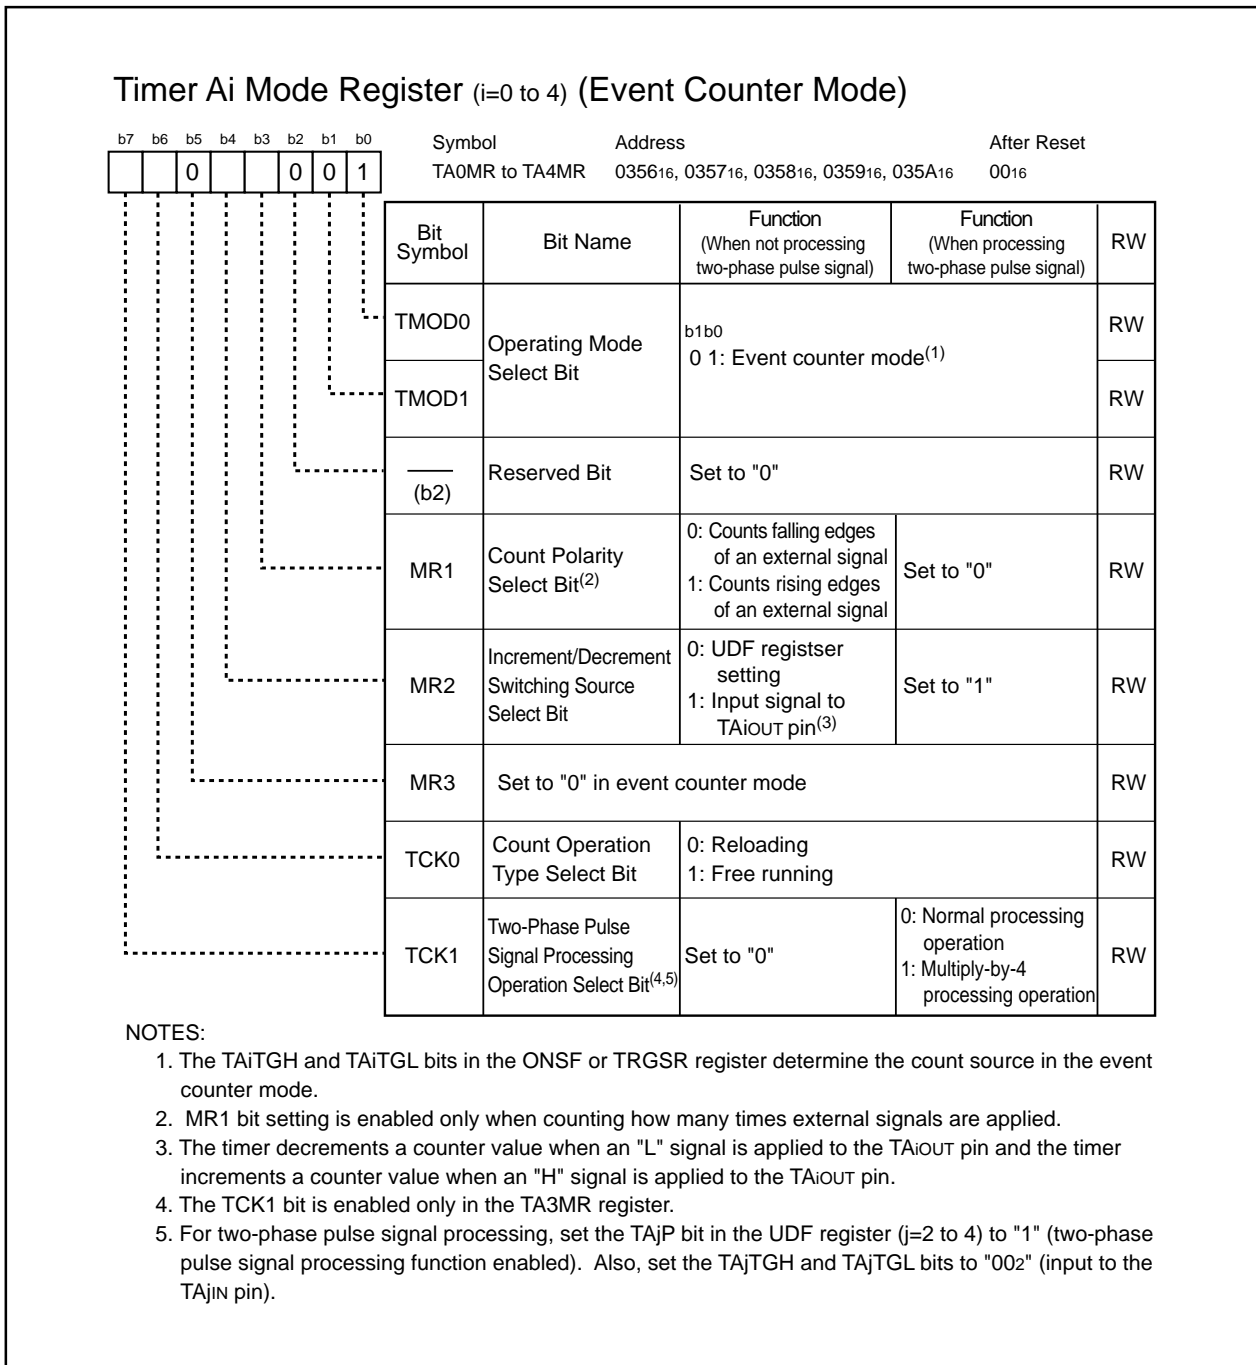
Timer Ai Mode Register (i=0 to 4) (Event Counter Mode)

| b7 | b6 | b5 | b4 | b3 | b2 | b1 | b0 |
|---|---|---|---|---|---|---|---|
| | | 0 | | | 0 | 0 | 1 |

Symbol TA0MR to TA4MR
Address $0356_{16}$, $0357_{16}$, $0358_{16}$, $0359_{16}$, $035A_{16}$
After Reset $00_{16}$

| Bit Symbol | Bit Name | Function (When not processing two-phase pulse signal) | Function (When processing two-phase pulse signal) | RW |
|---|---|---|---|---|
| TMOD0 | Operating Mode Select Bit | b1b0 0 1: Event counter mode$^{(1)}$ | | RW |
| TMOD1 | | | | RW |
| (b2) | Reserved Bit | Set to "0" | | RW |
| MR1 | Count Polarity Select Bit$^{(2)}$ | 0: Counts falling edges of an external signal 1: Counts rising edges of an external signal | Set to "0" | RW |
| MR2 | Increment/Decrement Switching Source Select Bit | 0: UDF registser setting 1: Input signal to TAiOUT pin$^{(3)}$ | Set to "1" | RW |
| MR3 | Set to "0" in event counter mode | | | RW |
| TCK0 | Count Operation Type Select Bit | 0: Reloading 1: Free running | | RW |
| TCK1 | Two-Phase Pulse Signal Processing Operation Select Bit$^{(4,5)}$ | Set to "0" | 0: Normal processing operation 1: Multiply-by-4 processing operation | RW |

NOTES:
1. The TAiTGH and TAiTGL bits in the ONSF or TRGSR register determine the count source in the event counter mode.
2. MR1 bit setting is enabled only when counting how many times external signals are applied.
3. The timer decrements a counter value when an "L" signal is applied to the TAiOUT pin and the timer increments a counter value when an "H" signal is applied to the TAiOUT pin.
4. The TCK1 bit is enabled only in the TA3MR register.
5. For two-phase pulse signal processing, set the TAjP bit in the UDF register (j=2 to 4) to "1" (two-phase pulse signal processing function enabled). Also, set the TAjTGH and TAjTGL bits to "$00_2$" (input to the TAjIN pin).